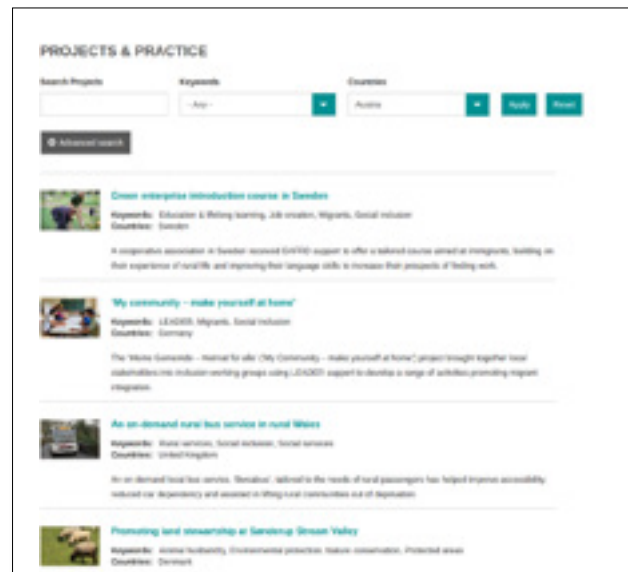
PROJECTS & PRACTICE

Search Projects

Keywords

- Any -

Countries

Austria

Apply

Reset

Advanced search

Green enterprise introduction course in Sweden

Keywords: Education & lifelong learning, Job creation, Migrants, Social inclusion
Countries: Sweden

A cooperative association in Sweden received EAFRD support to offer a tailored course aimed at immigrants, building on their experience of rural life and improving their language skills to increase their prospects of finding work.

'My community – make yourself at home'

Keywords: LEADER, Migrants, Social inclusion
Countries: Germany

The 'Meine Gemeinde – Heimat für alle' ('My Community – make yourself at home') project brought together local stakeholders into inclusion working groups using LEADER support to develop a range of activities promoting migrant integration.

An on-demand rural bus service in rural Wales

Keywords: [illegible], Social inclusion, Social services
Countries: United Kingdom

An on-demand local bus service, '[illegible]', tailored to the needs of rural passengers has helped improve accessibility, reduced car dependency and assisted in lifting rural communities out of deprivation.

Promoting land stewardship in Sandenup Stream Valley

Keywords: Animal husbandry, Environmental protection, Nature conservation, Protected areas
Countries: Denmark